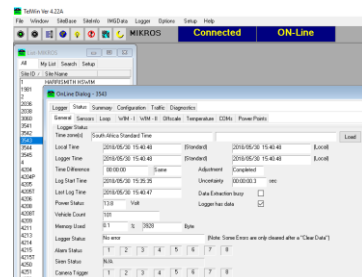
TelWin Ver 4.224
File Window SiteBase SiteInfo WIMData Logger Options Setup Help
MIKROS
Connected
ON-Line

List MIKROS
All My List Search Setup
Site ID / Site Name
1 HARRISMITH WSWIM
2036
2038
3050
3541
3542
3543
4201
4202
4203
4204
4204P
4205
4206
4207
4208
4209
4211
4212
4213
4214
4215
4215T
4250
4261

OnLine Dialog - 3543
Logger Status Summary Configuration Traffic Diagnostics
General Sensors Loop WIM - I WIM - II Offscale Temperature I2Ms Power Points
Logger Status
Time zone(s) South-Africa Standard Time Load
Local Time 2016/05/30 15:40:48 (Standard) 2016/05/30 15:40:48 (Local)
Logger Time 2016/05/30 15:40:48 (Standard) 2016/05/30 15:40:48 (Local)
Time Difference 00:00:00 Same Adjustment Completed
Log Start Time 2016/05/30 15:35:39 Uncertainty 00:00:00.3 sec
Last Log Time 2016/05/30 15:40:48 Data Extraction busy
Power Status 13.0 Volt Logger has data
Vehicle Count 101
Memory Used 0.1 % 2820 Byte
Logger Status No error (Note: Some Errors are only cleared after a "Clear Data")
Alarm Status 1 2 3 4 5 6 7 8
Siren Status N/A
Camera Trigger 1 2 3 4 5 6 7 8